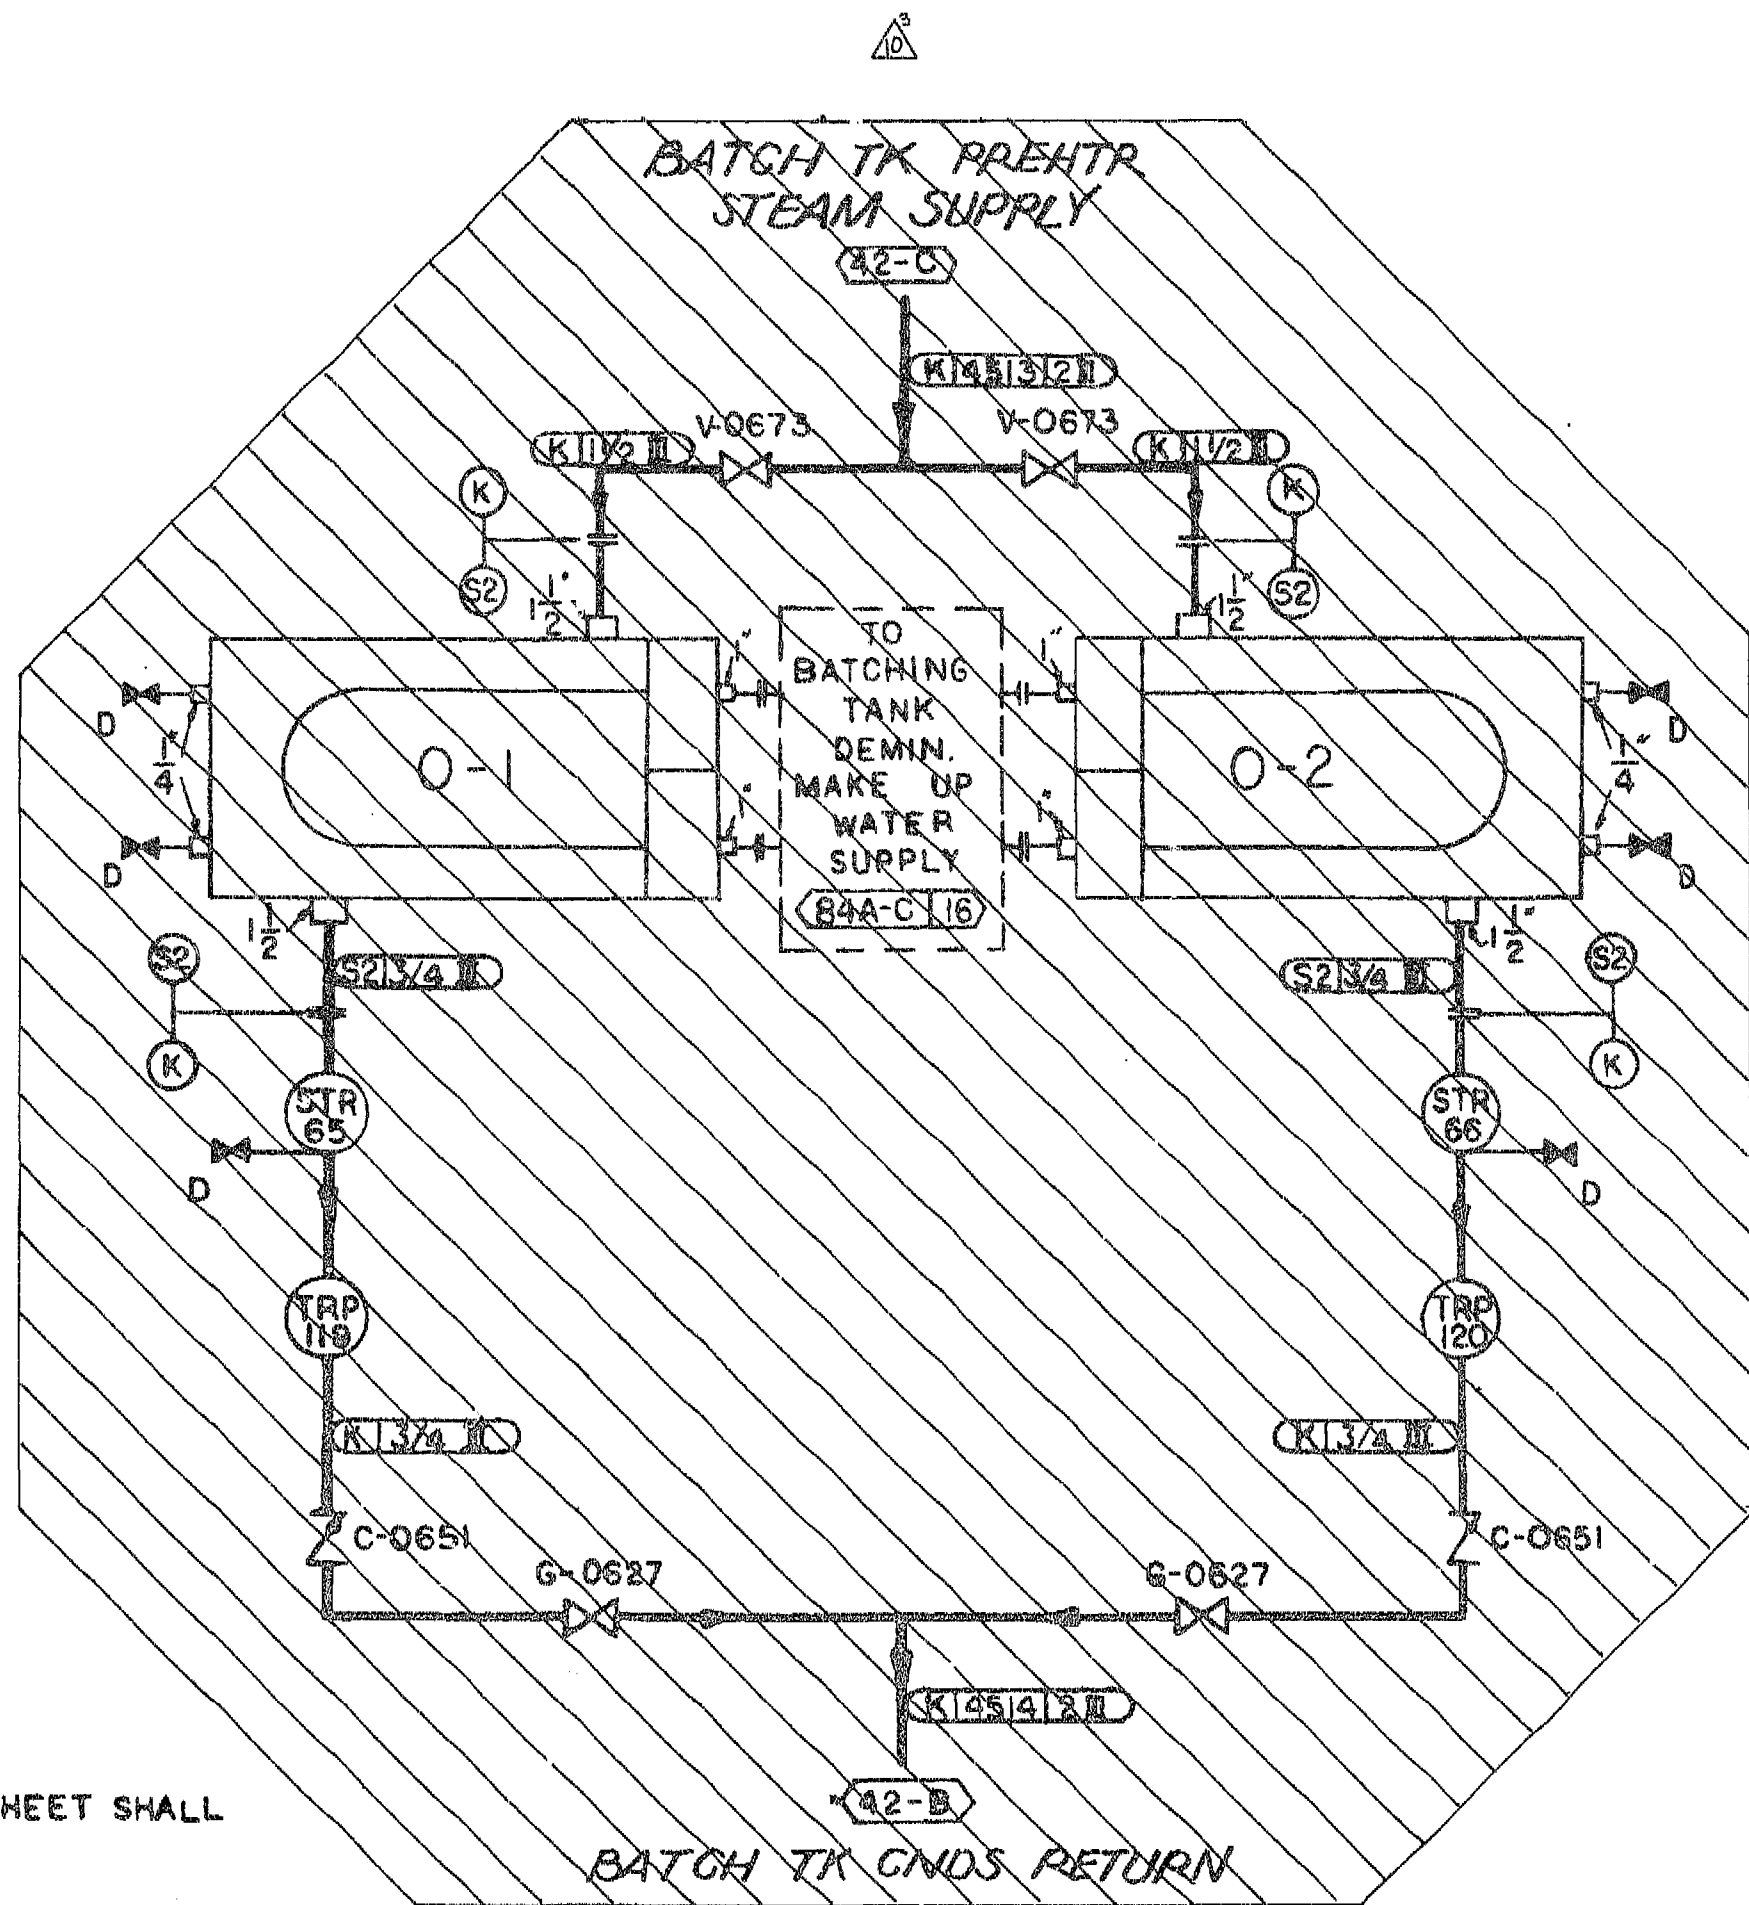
$\frac{3}{10}$

BATCH TK PREHTR STEAM SUPPLY

42-C

K 45 3 2 II

K 1 1/2 II
V-0673
V-0673
K 1 1/2 II

K
S2
1" $1\frac{1}{2}$"

K
S2
1" $1\frac{1}{2}$

TO BATCHING TANK DEMIN. MAKE UP WATER SUPPLY

84A-C 16

1"
1"
1"
1"

D
$\frac{1}{4}$"
D

O-1

O-2

$\frac{1}{4}$"
D
D

$1\frac{1}{2}$"
S2 3/4 II
S2
K

$1\frac{1}{2}$"
S2 3/4 II
S2
K

STR 65
D

STR 66
D

TRP 119

TRP 120

K 3/4 II

K 3/4 II

C-0651
G-0627
G-0627
C-0651

K 45 4 2 II

42-B

HEET SHALL

BATCH TK CNDS RETURN